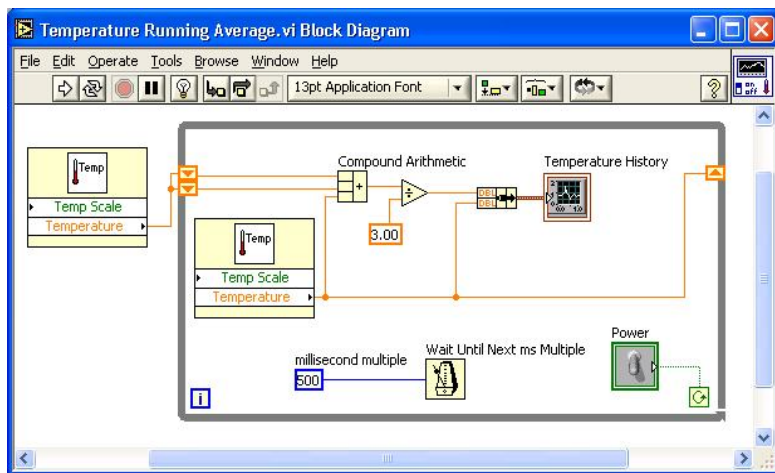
Temperature Running Average.vi Block Diagram

File Edit Operate Tools Browse Window Help

13pt Application Font

Temp
Temp Scale
Temperature

Compound Arithmetic

Temperature History

3.00

Temp
Temp Scale
Temperature

millisecond multiple

500

Wait Until Next ms Multiple

Power

i